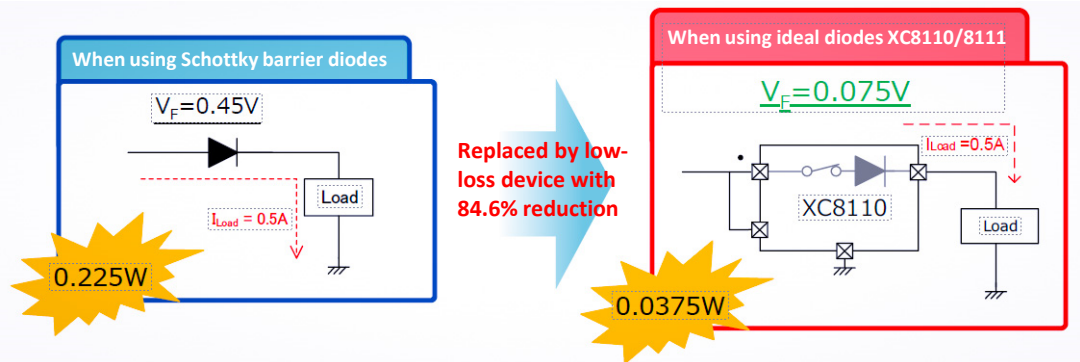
When using Schottky barrier diodes

$V_F$=0.45V

Load

$I_{Load}$ = 0.5A

0.225W

Replaced by low-loss device with 84.6% reduction

When using ideal diodes XC8110/8111

$V_F$=0.075V

$I_{Load}$ =0.5A

XC8110

Load

0.0375W